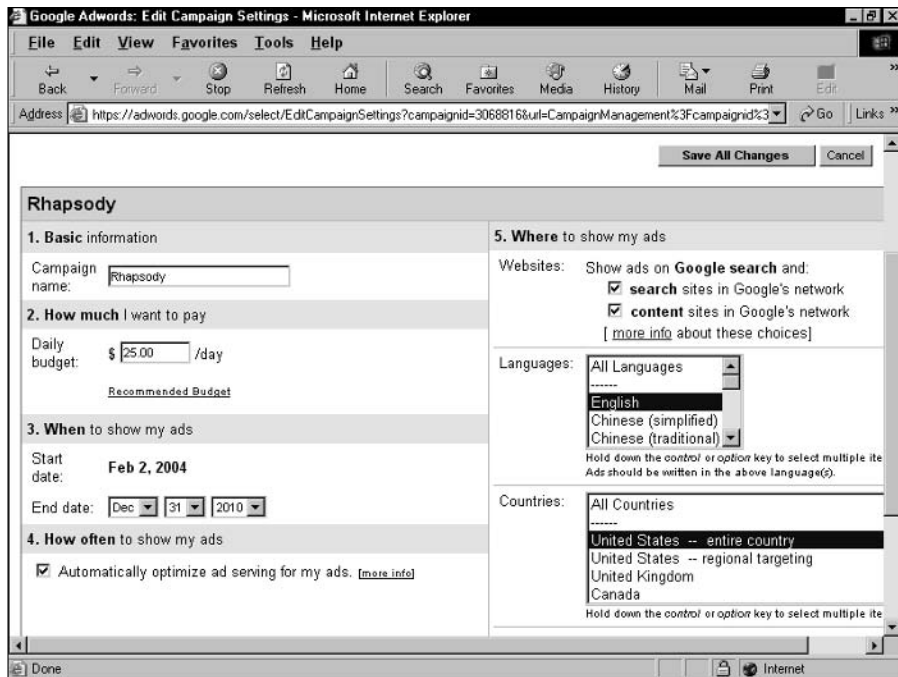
Google Adwords: Edit Campaign Settings - Microsoft Internet Explorer

File Edit View Favorites Tools Help

Back Forward Stop Refresh Home Search Favorites Media History Mail Print Edit

Address https://adwords.google.com/select/EditCampaignSettings?campaignid=306881&url=CampaignManagement%3Fcampaignid%3 Go Links

Save All Changes Cancel

Rhapsody

1. Basic information

Campaign name: Rhapsody

2. How much I want to pay

Daily budget: $ 25.00 /day

Recommended Budget

3. When to show my ads

Start date: Feb 2, 2004

End date: Dec 31 2010

4. How often to show my ads

☑ Automatically optimize ad serving for my ads. [more info]

5. Where to show my ads

Websites: Show ads on Google search and:
☑ search sites in Google's network
☑ content sites in Google's network
[ more info about these choices]

Languages: All Languages
------
English
Chinese (simplified)
Chinese (traditional)
Hold down the control or option key to select multiple ite
Ads should be written in the above language(s).

Countries: All Countries
------
United States -- entire country
United States -- regional targeting
United Kingdom
Canada
Hold down the control or option key to select multiple ite

Done Internet